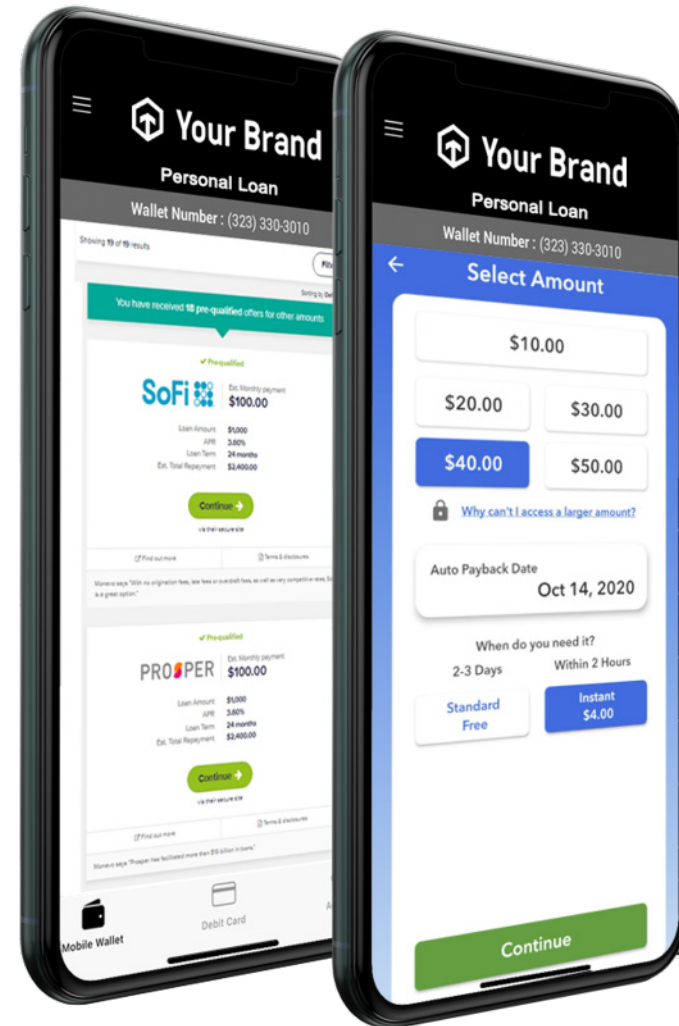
Your Brand

Personal Loan

Wallet Number : (323) 330-3010

Showing 10 of 10 results

Filt

Sorting by Def

You have received 10 pre-qualified offers for other amounts

✔ Prequalified

SoFi

Est. Monthly payment
$100.00

Loan Amount $1,000
APR 3.60%
Loan Term 24 months
Est. Total Repayment $2,400.00

Continue

via their secure site

Find out more

Terms & disclosures

Monevo says "With no origination fees, late fees or overdraft fees, as well as very competitive rates, So is a great option."

✔ Prequalified

PROSPER

Est. Monthly payment
$100.00

Loan Amount $1,000
APR 3.60%
Loan Term 24 months
Est. Total Repayment $2,400.00

Continue

via their secure site

Find out more

Terms & disclosures

Monevo says "Prosper has facilitated more than $10 billion in loans"

Mobile Wallet

Debit Card

A

Your Brand

Personal Loan

Wallet Number : (323) 330-3010

Select Amount

$10.00

$20.00

$30.00

$40.00

$50.00

Why can't I access a larger amount?

Auto Payback Date
Oct 14, 2020

When do you need it?

2-3 Days

Within 2 Hours

Standard
Free

Instant
$4.00

Continue